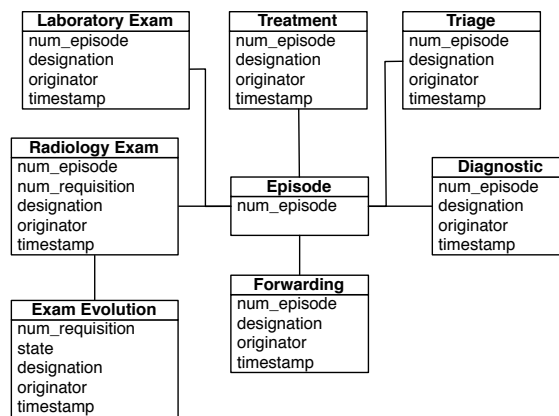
Laboratory Exam
num_episode
designation
originator
timestamp

Treatment
num_episode
designation
originator
timestamp

Triage
num_episode
designation
originator
timestamp

Radiology Exam
num_episode
num_requisition
designation
originator
timestamp

Episode
num_episode

Diagnostic
num_episode
designation
originator
timestamp

Forwarding
num_episode
designation
originator
timestamp

Exam Evolution
num_requisition
state
designation
originator
timestamp